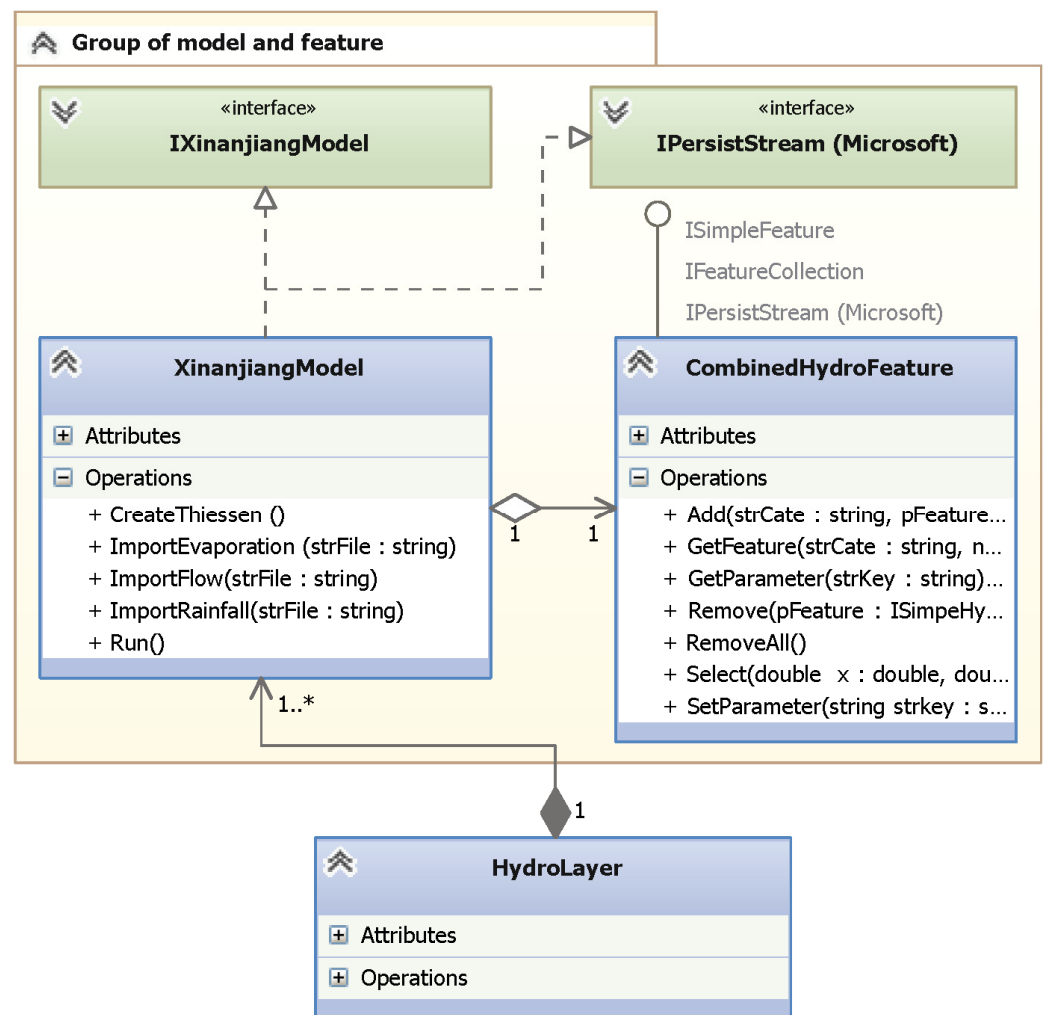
Group of model and feature

«interface»
IXinanjiangModel

«interface»
IPersistStream (Microsoft)

ISimpleFeature
IFeatureCollection
IPersistStream (Microsoft)

XinanjiangModel

Attributes
Operations
+ CreateThiessen ()
+ ImportEvaporation (strFile : string)
+ ImportFlow(strFile : string)
+ ImportRainfall(strFile : string)
+ Run()

1 1

CombinedHydroFeature

Attributes
Operations
+ Add(strCate : string, pFeature...
+ GetFeature(strCate : string, n...
+ GetParameter(strKey : string)...
+ Remove(pFeature : ISimpeHy...
+ RemoveAll()
+ Select(double x : double, dou...
+ SetParameter(string strkey : s...

1..*

1

HydroLayer

Attributes
Operations